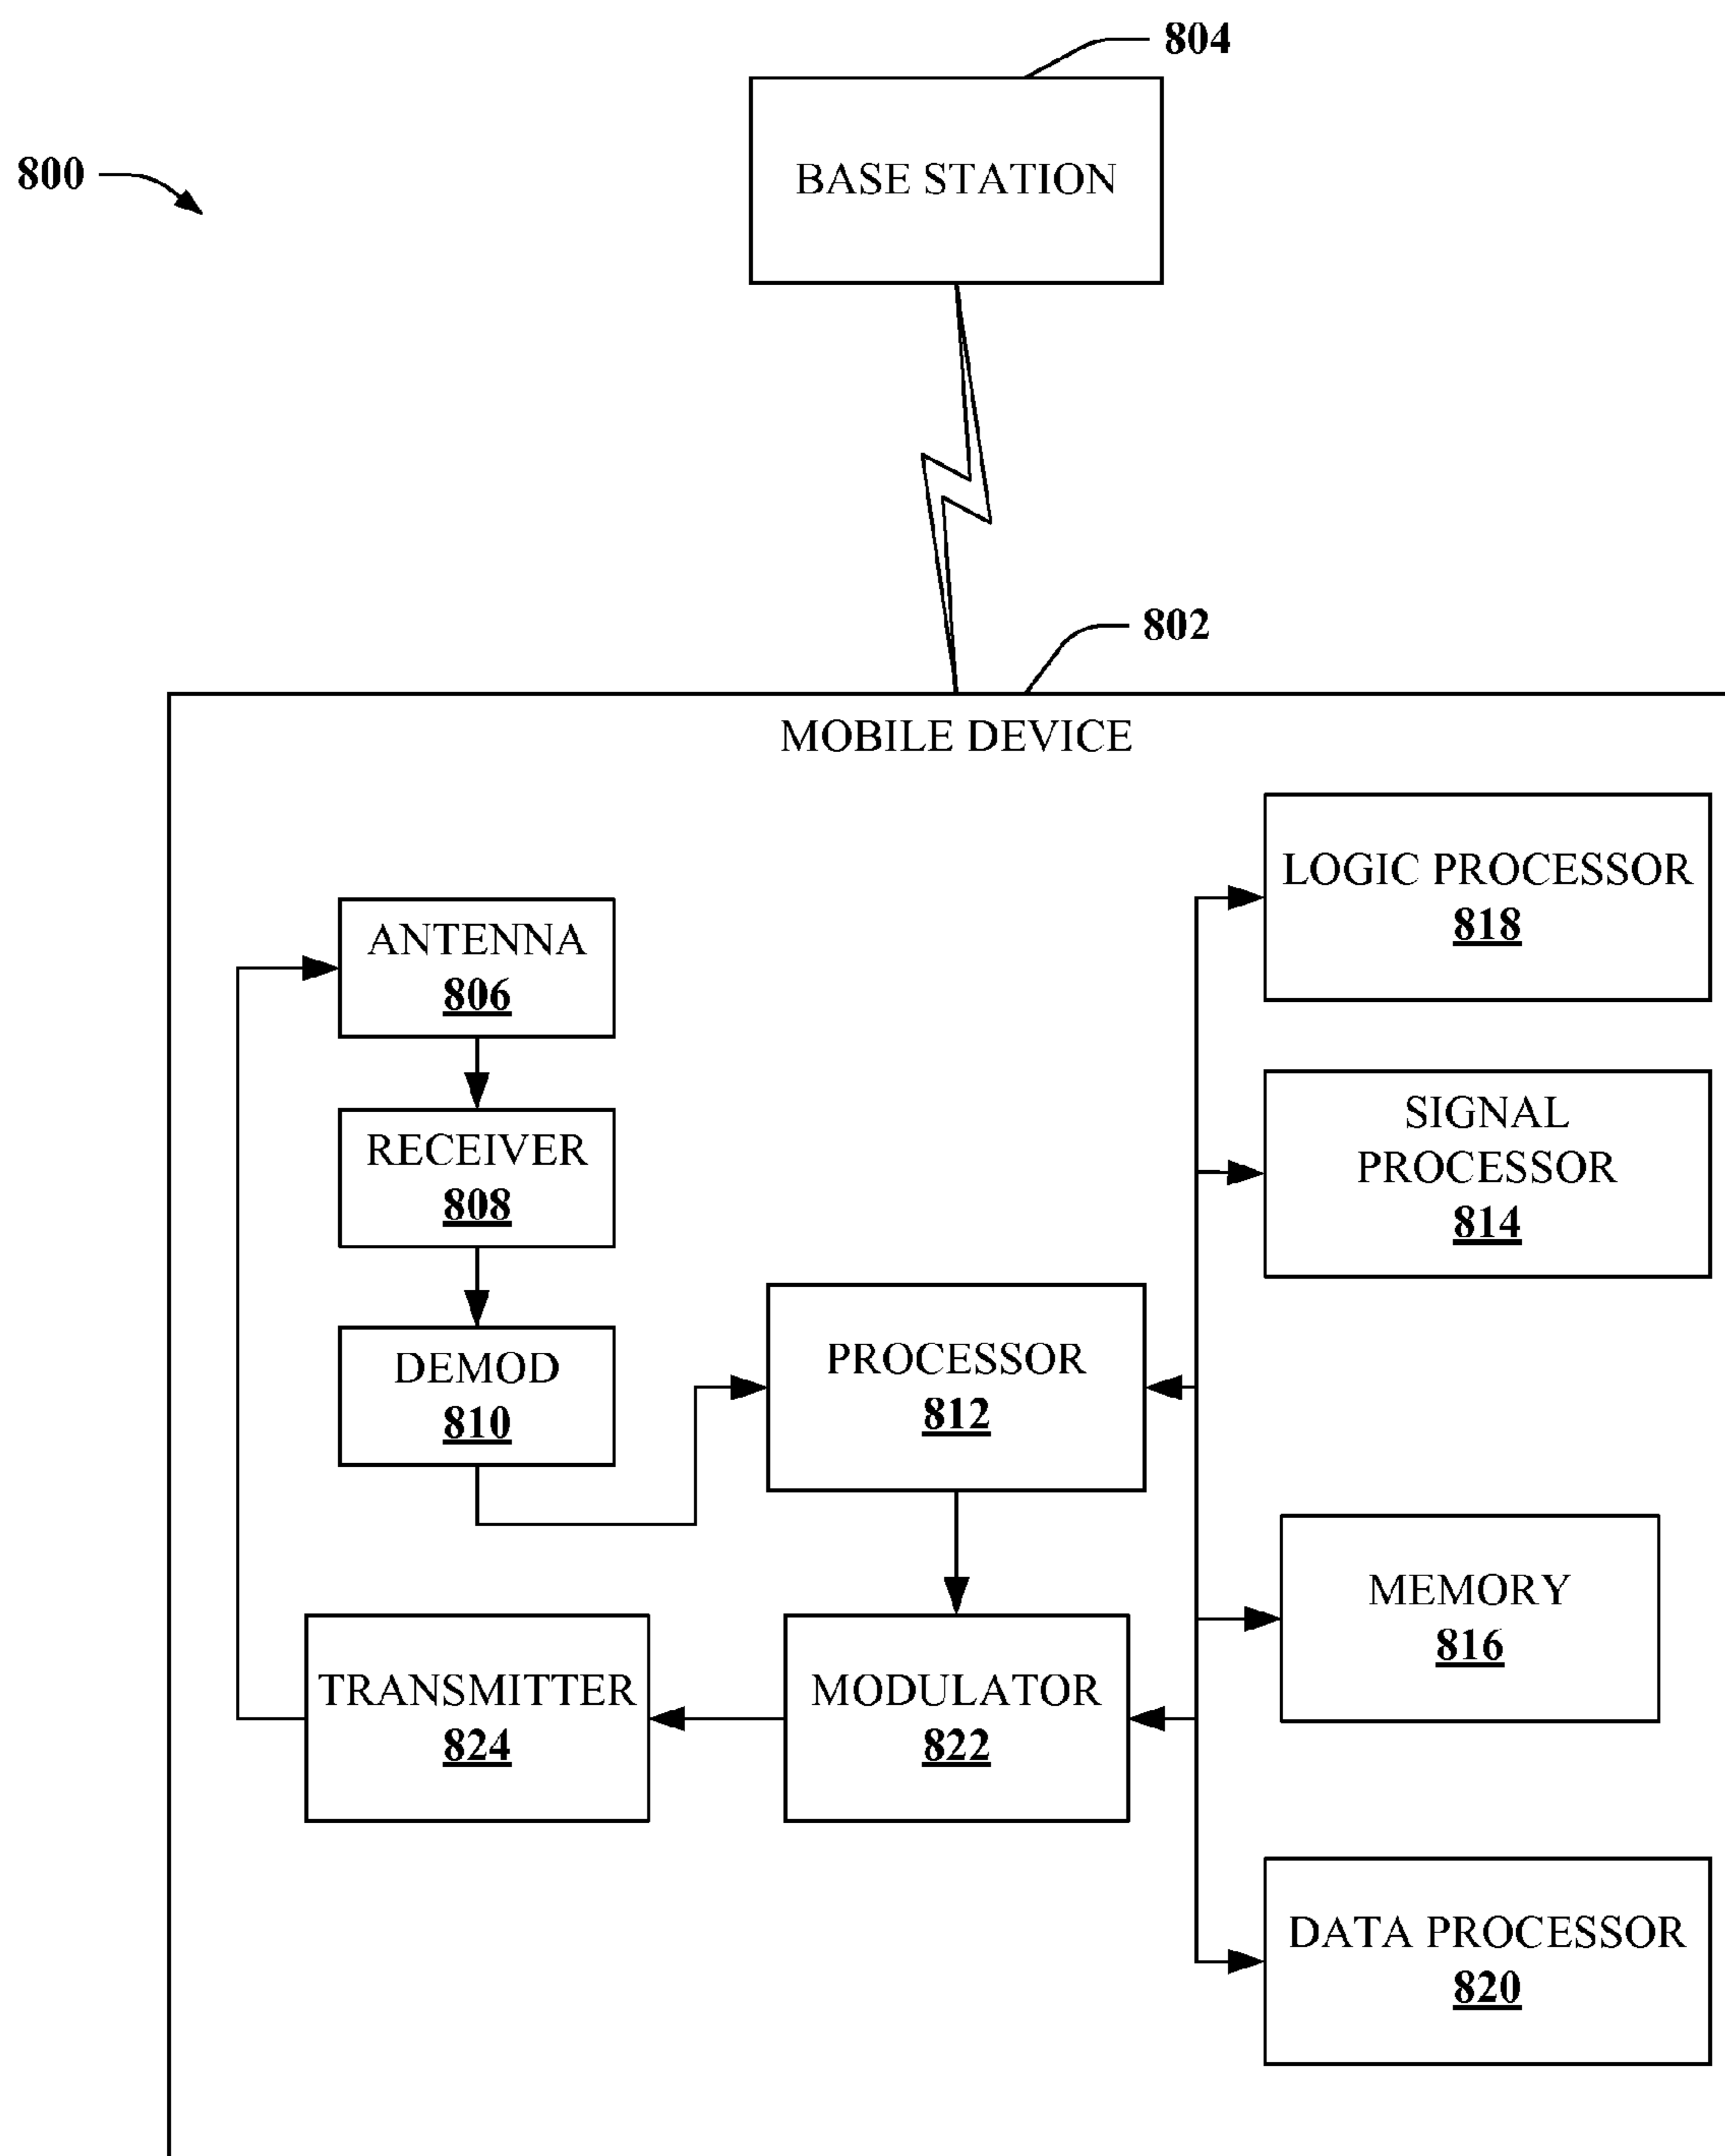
804

800

BASE STATION

802

MOBILE DEVICE

LOGIC PROCESSOR
818

ANTENNA
806

RECEIVER
808

SIGNAL PROCESSOR
814

DEMOD
810

PROCESSOR
812

MEMORY
816

TRANSMITTER
824

MODULATOR
822

DATA PROCESSOR
820